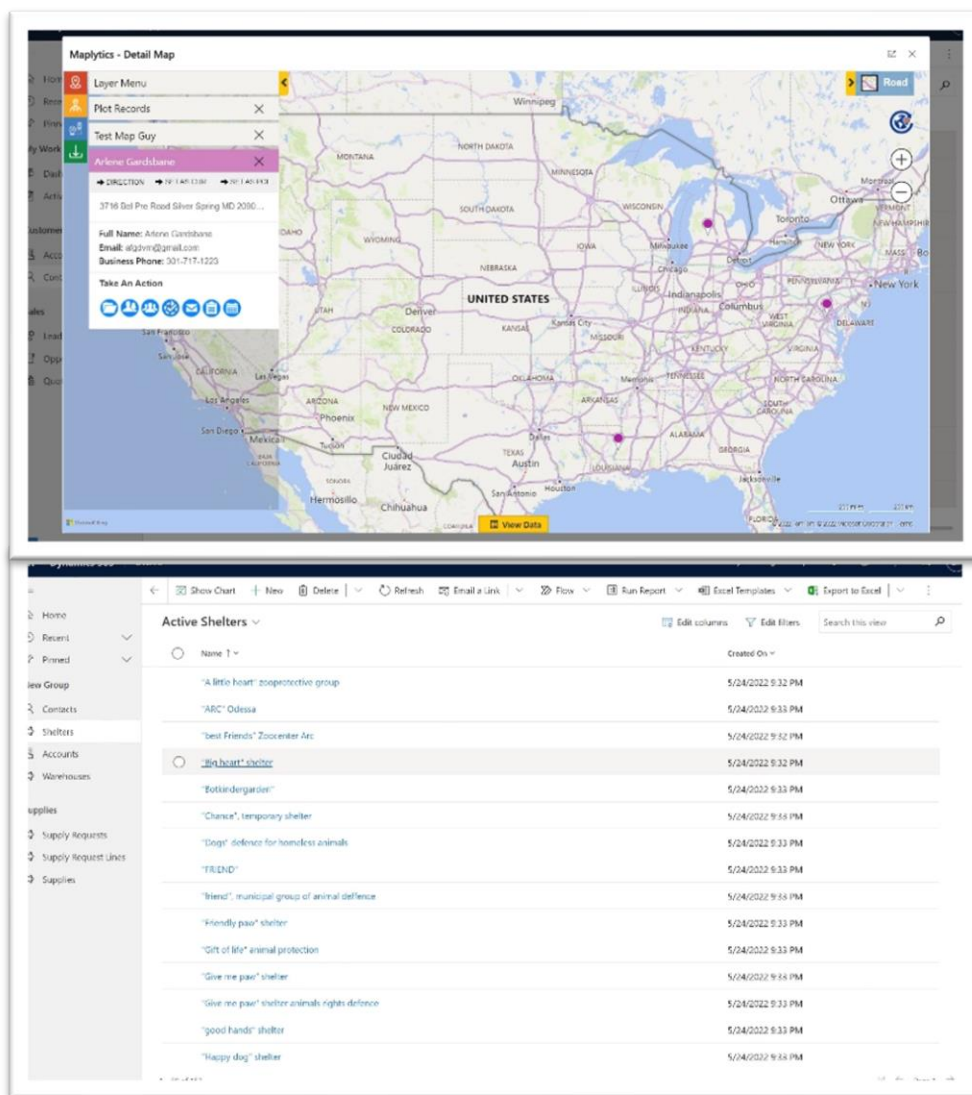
Maplytics - Detail Map

Layer Menu
Plot Records
Test Map Guy
Arlene Gardsbane

DIRECTION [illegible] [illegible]

3716 Bel Pre Road Silver Spring MD 2090...

Full Name: Arlene Gardsbane
Email: afgdvm@gmail.com
Business Phone: 301-717-1223

Take An Action

Road

Winnipeg
NORTH DAKOTA
MONTANA
MINNESOTA
SOUTH DAKOTA
WISCONSIN
Toronto
Ottawa
WYOMING
IOWA
Milwaukee
Detroit
NEW YORK
NEBRASKA
Chicago
UNITED STATES
Indianapolis
OHIO
PENNSYLVANIA
New York
Denver
UTAH
COLORADO
KANSAS
Kansas City
MISSOURI
INDIANA
Columbus
WEST VIRGINIA
DELAWARE
San Francisco
KENTUCKY
VIRGINIA
Las Vegas
CALIFORNIA
OKLAHOMA
Memphis
TENNESSEE
NORTH CAROLINA
Los Angeles
ARIZONA
NEW MEXICO
ARKANSAS
SOUTH CAROLINA
Phoenix
San Diego
Mexicali
Tucson
Dallas
ALABAMA
GEORGIA
Ciudad Juárez
TEXAS
Austin
LOUISIANA
Jacksonville
Hermosillo
Chihuahua
San Antonio
Houston
FLORIDA
View Data

Home
Recent
Pinned
Home
Recent
Pinned
My Work
Customer
Sales

Show Chart | New | Delete | Refresh | Email a Link | Flow | Run Report | Excel Templates | Export to Excel

Home
Recent
Pinned
Neo Group
Contacts
Shelters
Accounts
Warehouses
Supplies
Supply Requests
Supply Request Lines
Supplies

Active Shelters
Edit columns | Edit filters | Search this view

| Name ↑ | Created On |
|---|---|
| "A little heart" zooprotective group | 5/24/2022 9:32 PM |
| "ARC" Odessa | 5/24/2022 9:33 PM |
| "best Friends" Zoocenter Arc | 5/24/2022 9:32 PM |
| "Big heart" shelter | 5/24/2022 9:32 PM |
| "Botkindergarden" | 5/24/2022 9:33 PM |
| "Chance", temporary shelter | 5/24/2022 9:33 PM |
| "Dogs" defence for homeless animals | 5/24/2022 9:33 PM |
| "FRIEND" | 5/24/2022 9:33 PM |
| "friend", municipal group of animal deffence | 5/24/2022 9:33 PM |
| "Friendly paw" shelter | 5/24/2022 9:33 PM |
| "Gift of life" animal protection | 5/24/2022 9:33 PM |
| "Give me paw" shelter | 5/24/2022 9:33 PM |
| "Give me paw" shelter animals rights defence | 5/24/2022 9:33 PM |
| "good hands" shelter | 5/24/2022 9:33 PM |
| "Happy dog" shelter | 5/24/2022 9:33 PM |